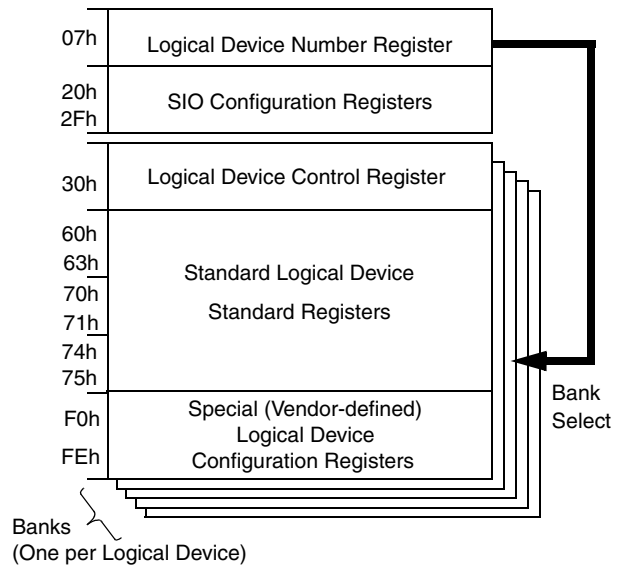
07h
Logical Device Number Register

20h
2Fh
SIO Configuration Registers

30h
Logical Device Control Register

60h
63h
70h
71h
74h
75h
Standard Logical Device
Standard Registers

F0h
FEh
Special (Vendor-defined)
Logical Device
Configuration Registers

Bank
Select

Banks
(One per Logical Device)